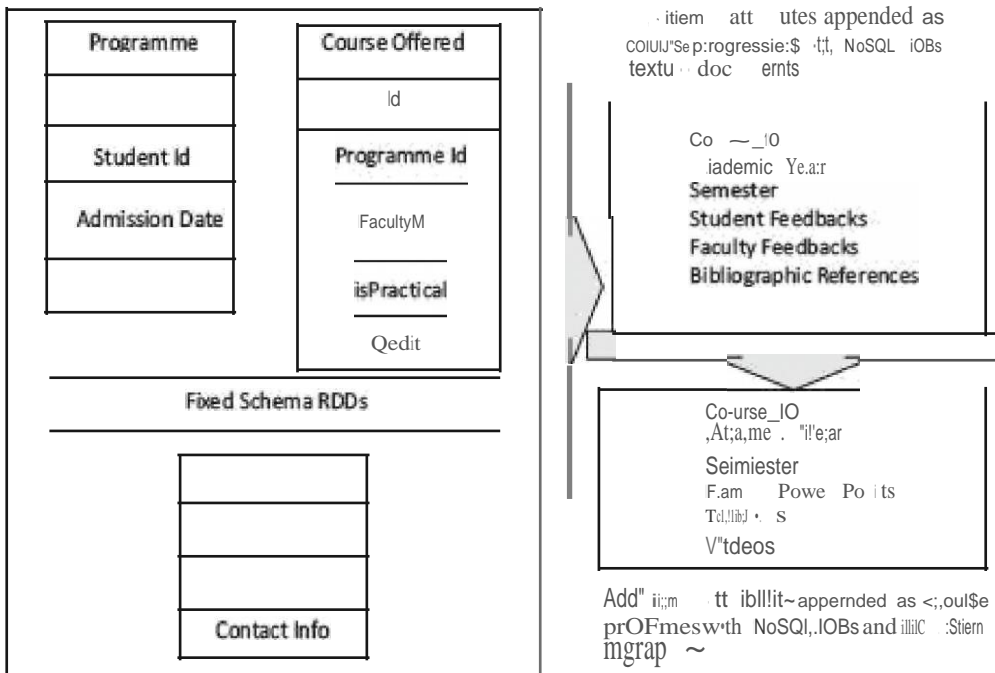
Programme

Student Id

Admission Date

Course Offered

Id

Programme Id

FacultyM

isPractical

Qedit

Fixed Schema RDDs

Contact Info

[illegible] itiem att utes appended as COIUIJ"Se p:rogressie:$ t;t, NoSQL iOBs textu doc ernts

Co ~_10
iademic Ye.a:r
Semester
Student Feedbacks
Faculty Feedbacks
Bibliographic References

Co-urse_IO
,At;a,me . "i!'e;ar
Seimiester
F.am Powe Po i ts
Tcl,!!ibJ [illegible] s
V"tdeos

Add" ii;;m tt ibll!it~ appernded as <;,oul$e prOFmesw'th NoSQl,.IOBs and illilC :Stiern mgrap ~